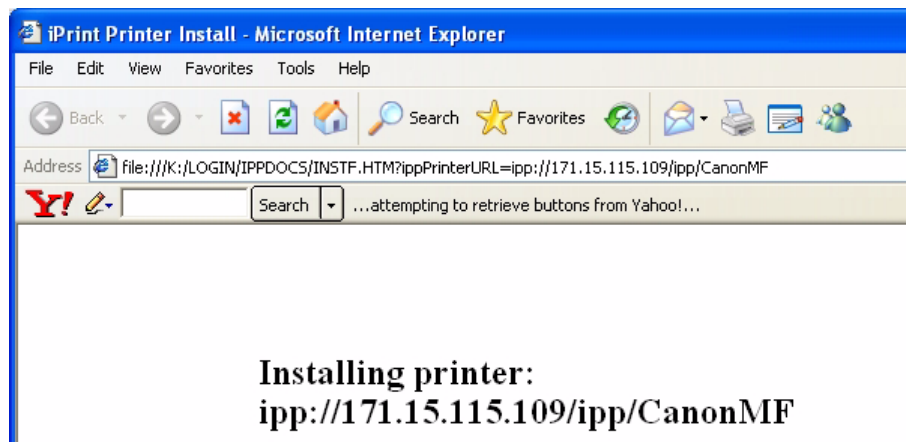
iPrint Printer Install - Microsoft Internet Explorer

File Edit View Favorites Tools Help

Back Search Favorites

Address file:///K:/LOGIN/IPPDOCS/INSTF.HTM?ippPrinterURL=ipp://171.15.115.109/ipp/CanonMF

Y! Search ...attempting to retrieve buttons from Yahoo!...

Installing printer:
ipp://171.15.115.109/ipp/CanonMF